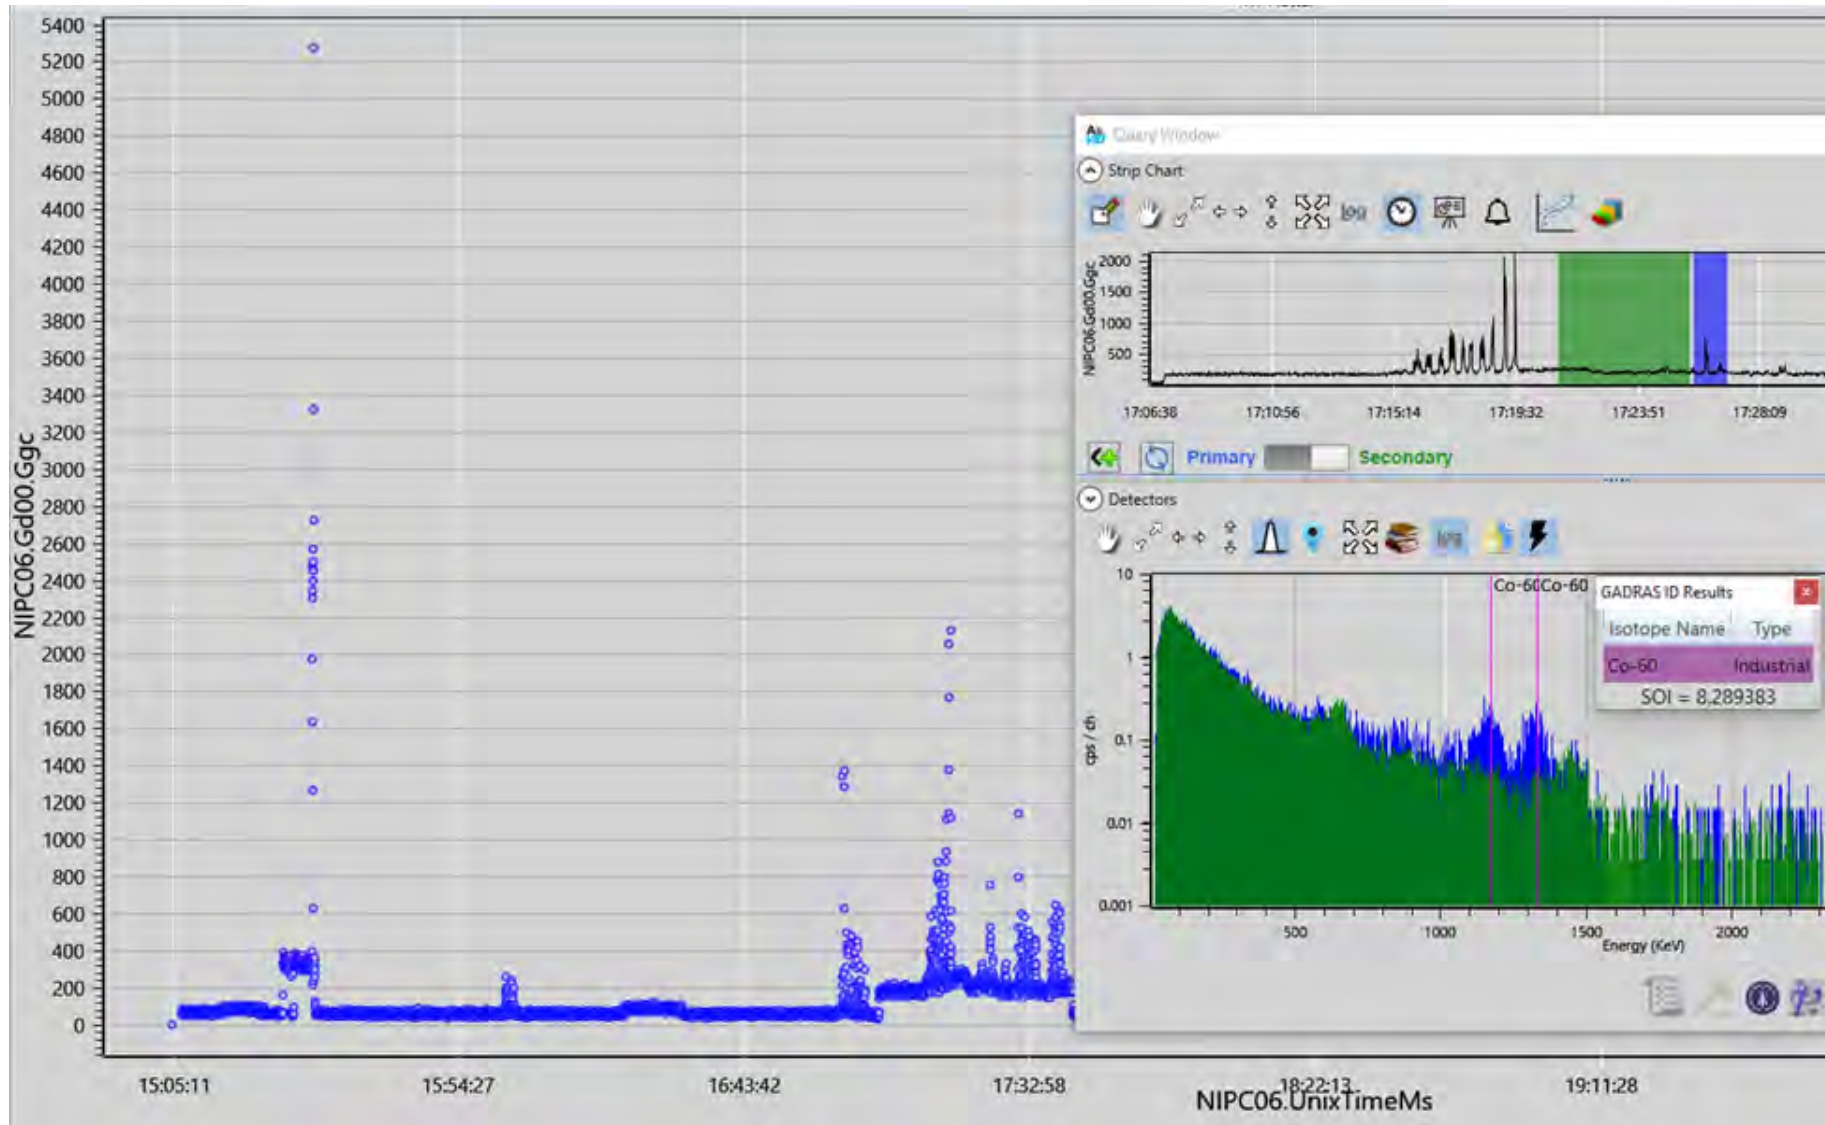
5400
5200
5000
4800
4600
4400
4200
4000
3800
3600
3400
3200
3000
2800
2600
2400
2200
2000
1800
1600
1400
1200
1000
800
600
400
200
0

NIPC06.Gd00.Ggc

15:05:11
15:54:27
16:43:42
17:32:58
18:22:13
19:11:28

NIPC06.UnixTimeMs

Query Window

Strip Chart

2000
1500
1000
500

NIPC06.Gd00.Ggc

17:06:38
17:10:56
17:15:14
17:19:32
17:23:51
17:28:09

Primary
Secondary

Detectors

10
1
0.1
0.01
0.001

cps / ch

Co-60
Co-60

500
1000
1500
2000

Energy (KeV)

GADRAS ID Results

| Isotope Name | Type |
|---|---|
| Co-60 | Industrial |

SOI = 8.289383